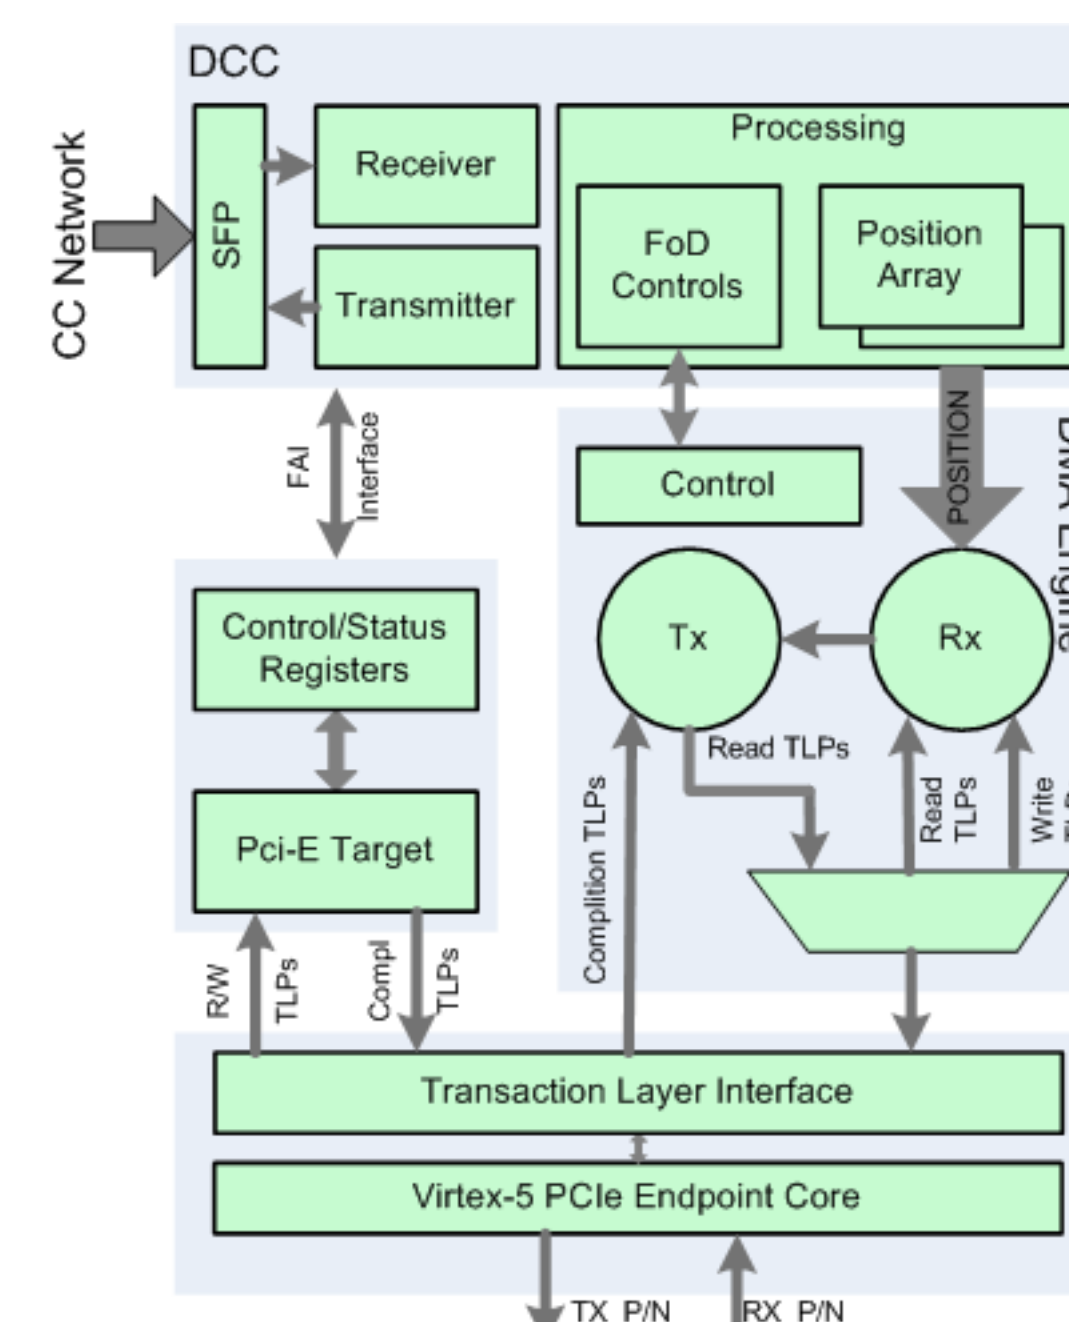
DCC

CC Network

SFP

Receiver

Transmitter

Processing

FoD Controls

Position Array

FAI Interface

Control

POSITION

DMA Engine

Control/Status Registers

Pci-E Target

Tx

Rx

Read TLPs

Complition TLPs

Read TLPs

Write TLPs

R/W TLPs

Compl TLPs

Transaction Layer Interface

Virtex-5 PCIe Endpoint Core

TX_P/N

RX_P/N